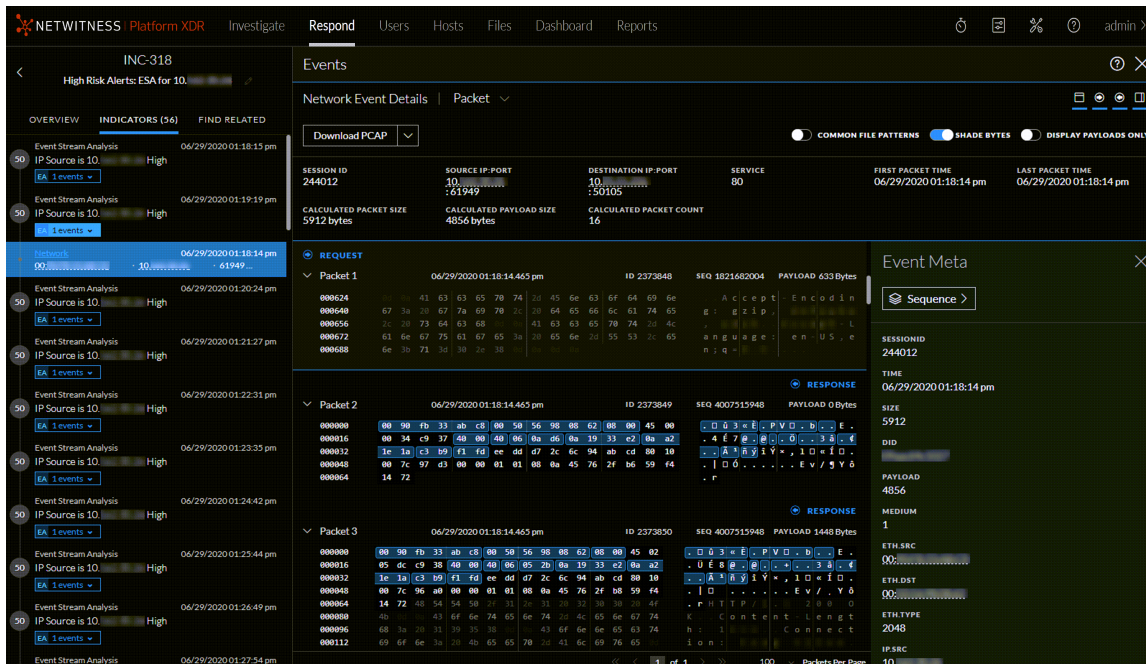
NETWITNESS Platform XDR Investigate Respond Users Hosts Files Dashboard Reports admin

INC-318
High Risk Alerts: ESA for 10.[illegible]

OVERVIEW INDICATORS (56) FIND RELATED

50 Event Stream Analysis 06/29/2020 01:18:15 pm
IP Source is 10.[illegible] High
EA 1 events

50 Event Stream Analysis 06/29/2020 01:19:19 pm
IP Source is 10.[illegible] High
EA 1 events

Network 06/29/2020 01:18:14 pm
00:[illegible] · 10.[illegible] · 61949

50 Event Stream Analysis 06/29/2020 01:20:24 pm
IP Source is 10.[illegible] High
EA 1 events

50 Event Stream Analysis 06/29/2020 01:21:27 pm
IP Source is 10.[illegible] High
EA 1 events

50 Event Stream Analysis 06/29/2020 01:22:31 pm
IP Source is 10.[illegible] High
EA 1 events

50 Event Stream Analysis 06/29/2020 01:23:35 pm
IP Source is 10.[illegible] High
EA 1 events

50 Event Stream Analysis 06/29/2020 01:24:42 pm
IP Source is 10.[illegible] High
EA 1 events

50 Event Stream Analysis 06/29/2020 01:25:44 pm
IP Source is 10.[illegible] High
EA 1 events

50 Event Stream Analysis 06/29/2020 01:26:49 pm
IP Source is 10.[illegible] High
EA 1 events

Event Stream Analysis 06/29/2020 01:27:54 pm

Events

Network Event Details | Packet

Download PCAP
COMMON FILE PATTERNS SHADE BYTES DISPLAY PAYLOADS ONLY

| SESSION ID | SOURCE IP:PORT | DESTINATION IP:PORT | SERVICE | FIRST PACKET TIME | LAST PACKET TIME |
|---|---|---|---|---|---|
| 244012 | 10.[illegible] :61949 | 10.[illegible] :50105 | 80 | 06/29/2020 01:18:14 pm | 06/29/2020 01:18:14 pm |

| CALCULATED PACKET SIZE | CALCULATED PAYLOAD SIZE | CALCULATED PACKET COUNT |
|---|---|---|
| 5912 bytes | 4856 bytes | 16 |

REQUEST
Packet 1 06/29/2020 01:18:14.465 pm ID 2373848 SEQ 1821682004 PAYLOAD 633 Bytes
000624 41 63 63 65 70 74 2d 45 6e 63 6f 64 69 6e Accept-Encodin
000640 67 3a 20 67 7a 69 70 2c 20 64 65 66 6c 61 74 65 g: gzip,
000656 2c 20 73 64 63 68 41 63 63 65 70 74 2d 4c L
000672 61 6e 67 75 61 67 65 3a 20 65 6e 2d 55 53 2c 65 anguage: en-US,e
000688 6e 3b 71 3d 30 2e 38 n;q=

RESPONSE
Packet 2 06/29/2020 01:18:14.465 pm ID 2373849 SEQ 4007515948 PAYLOAD 0 Bytes
000000 00 90 fb 33 ab c8 00 50 56 98 08 62 08 00 45 00
000016 00 34 c9 37 40 00 40 06 0a d6 0a 19 33 e2 0a a2
000032 1e 1a c3 b9 f1 fd ee dd d7 2c 6c 94 ab cd 80 10
000048 00 7c 97 d3 00 00 01 01 08 0a 45 76 2f b6 59 f4
000064 14 72

RESPONSE
Packet 3 06/29/2020 01:18:14.465 pm ID 2373850 SEQ 4007515948 PAYLOAD 1448 Bytes
000000 00 90 fb 33 ab c8 00 50 56 98 08 62 08 00 45 02
000016 05 dc c9 38 40 00 40 06 05 2b 0a 19 33 e2 0a a2
000032 1e 1a c3 b9 f1 fd ee dd d7 2c 6c 94 ab cd 80 10
000048 00 7c 96 a0 00 00 01 01 08 0a 45 76 2f b8 59 f4
000064 14 72 48 54 54 50 2f 31 2e 31 20 32 30 30 20 4f HTTP/ 200 O
000080 4b 43 6f 6e 74 65 6e 74 2d 4c 65 6e 67 74 K Content-Lengt
000096 68 3a 20 31 39 35 38 43 6f 6e 6e 65 63 74 h: 1 Connect
000112 69 6f 6e 3a 20 6b 65 70 2d 41 6c 69 76 65 ion:

1 of 1 100 Packets Per Page

Event Meta
Sequence
SESSIONID
244012
TIME
06/29/2020 01:18:14 pm
SIZE
5912
DID
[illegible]
PAYLOAD
4856
MEDIUM
1
ETH.SRC
00:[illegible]
ETH.DST
00:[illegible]
ETH.TYPE
2048
IP.SRC
10.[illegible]